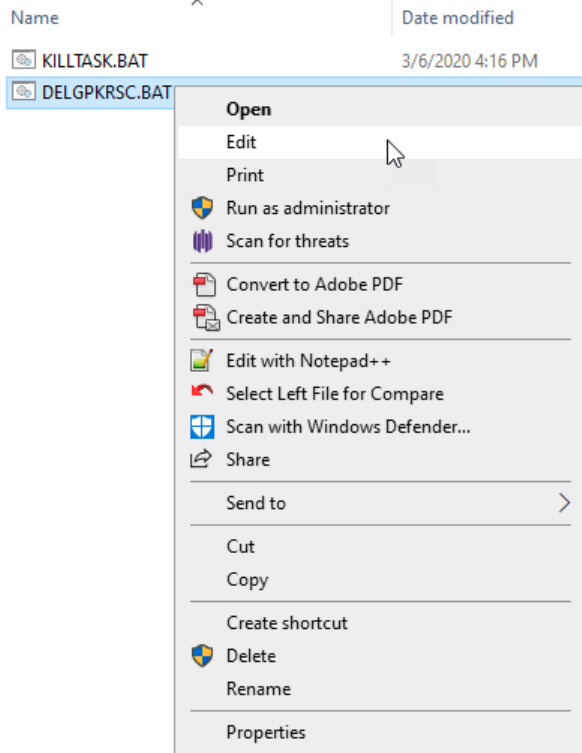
Name

Date modified

KILLTASK.BAT

3/6/2020 4:16 PM

DELGPKRSC.BAT

Open
Edit
Print
Run as administrator
Scan for threats
Convert to Adobe PDF
Create and Share Adobe PDF
Edit with Notepad++
Select Left File for Compare
Scan with Windows Defender...
Share
Send to
Cut
Copy
Create shortcut
Delete
Rename
Properties